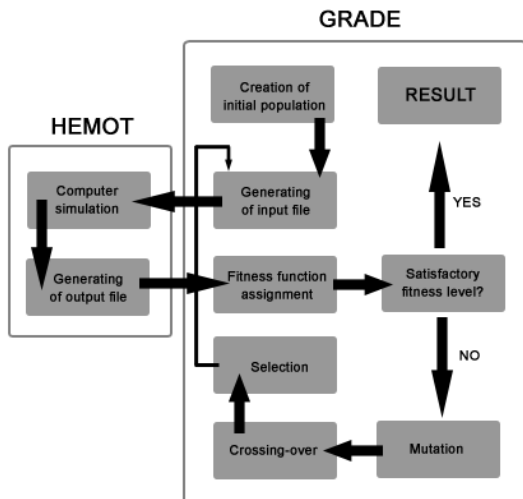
GRADE

HEMOT

Creation of initial population

RESULT

Computer simulation

Generating of input file

YES

Generating of output file

Fitness function assignment

Satisfactory fitness level?

NO

Selection

Crossing-over

Mutation